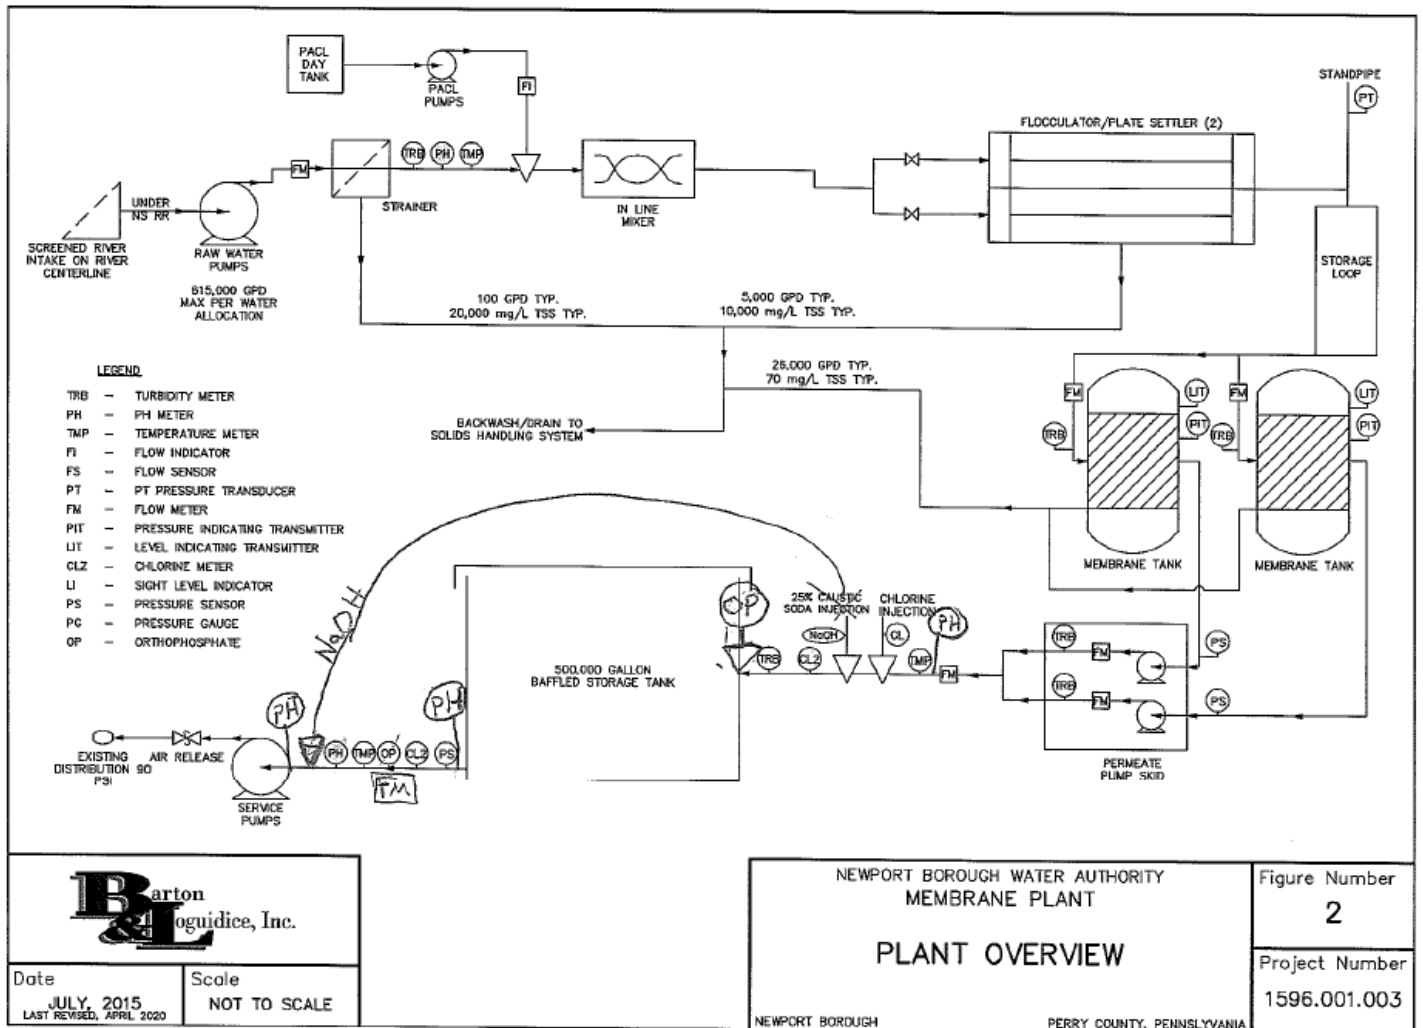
PACL DAY TANK

PACL PUMPS

FI

STANDPIPE

PT

FLOCCULATOR/PLATE SETTLER (2)

TRB PH TMP

FM

STRAINER

IN LINE MIXER

UNDER NS RR

SCREENED RIVER INTAKE ON RIVER CENTERLINE

RAW WATER PUMPS

615,000 GPD MAX PER WATER ALLOCATION

STORAGE LOOP

100 GPD TYP. 20,000 mg/L TSS TYP.

5,000 GPD TYP. 10,000 mg/L TSS TYP.

25,000 GPD TYP. 70 mg/L TSS TYP.

LEGEND

TRB — TURBIDITY METER
PH — PH METER
TMP — TEMPERATURE METER
FI — FLOW INDICATOR
FS — FLOW SENSOR
PT — PT PRESSURE TRANSDUCER
FM — FLOW METER
PIT — PRESSURE INDICATING TRANSMITTER
LIT — LEVEL INDICATING TRANSMITTER
CLZ — CHLORINE METER
LI — SIGHT LEVEL INDICATOR
PS — PRESSURE SENSOR
PG — PRESSURE GAUGE
OP — ORTHOPHOSPHATE

BACKWASH/DRAIN TO SOLIDS HANDLING SYSTEM

FM LIT FM LIT

TRB PIT TRB PIT

MEMBRANE TANK

MEMBRANE TANK

NaOH

OP

25% CAUSTIC SODA INJECTION

CHLORINE INJECTION

NaOH CL PH

500,000 GALLON BAFFLED STORAGE TANK

TRB CL2 TMP FM

TRB FM PS

TRB FM PS

PERMEATE PUMP SKID

PH

PH

PH TMP OP CL2 PS

FM

EXISTING DISTRIBUTION 90 PSI

AIR RELEASE

SERVICE PUMPS

Barton & Loguidice, Inc.

Date
JULY, 2015
LAST REVISED, APRIL 2020

Scale
NOT TO SCALE

NEWPORT BOROUGH WATER AUTHORITY
MEMBRANE PLANT

PLANT OVERVIEW

NEWPORT BOROUGH

PERRY COUNTY, PENNSYLVANIA

Figure Number
2

Project Number
1596.001.003